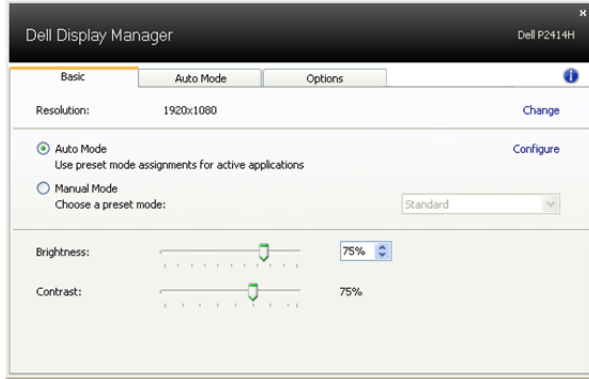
Dell Display Manager
Dell P2414H

Basic
Auto Mode
Options

Resolution: 1920x1080
Change

Auto Mode
Use preset mode assignments for active applications
Configure

Manual Mode
Choose a preset mode:
Standard

Brightness:
75%

Contrast:
75%